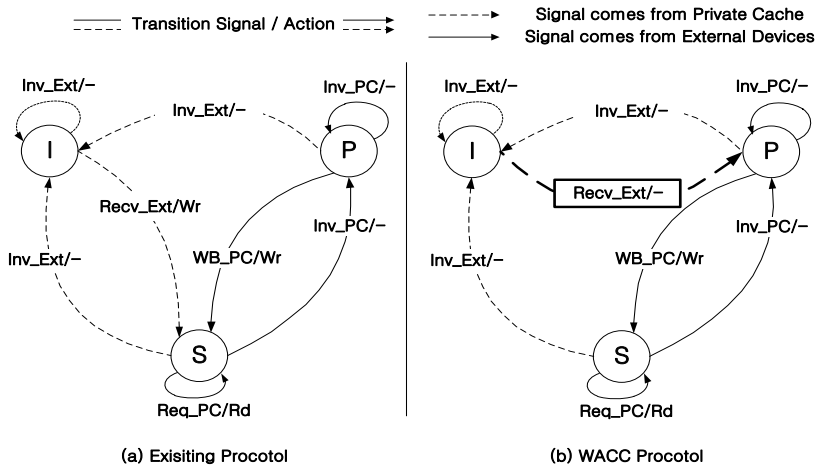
Transition Signal / Action
Signal comes from Private Cache
Signal comes from External Devices

Inv_Ext/−
Inv_Ext/−
Inv_PC/−
I
P
Recv_Ext/Wr
Inv_PC/−
Inv_Ext/−
WB_PC/Wr
S
Req_PC/Rd

(a) Exisiting Procotol

Inv_Ext/−
Inv_Ext/−
Inv_PC/−
I
P
Recv_Ext/−
Inv_PC/−
Inv_Ext/−
WB_PC/Wr
S
Req_PC/Rd

(b) WACC Procotol